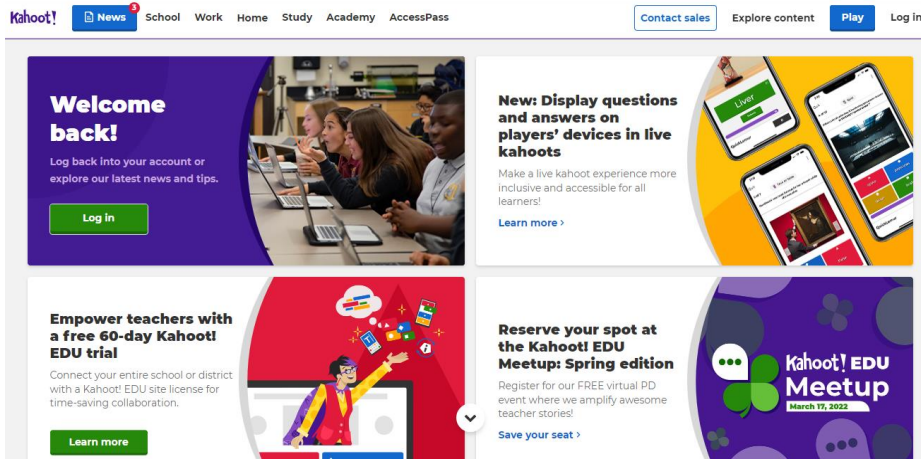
Kahoot! 3 News School Work Home Study Academy AccessPass Contact sales Explore content Play Log in

Welcome back!

Log back into your account or explore our latest news and tips.

Log in

New: Display questions and answers on players' devices in live kahoots

Make a live kahoot experience more inclusive and accessible for all learners!

Learn more ›

Liver

Empower teachers with a free 60-day Kahoot! EDU trial

Connect your entire school or district with a Kahoot! EDU site license for time-saving collaboration.

Learn more

Reserve your spot at the Kahoot! EDU Meetup: Spring edition

Register for our FREE virtual PD event where we amplify awesome teacher stories!

Save your seat ›

Kahoot! EDU Meetup March 17, 2022